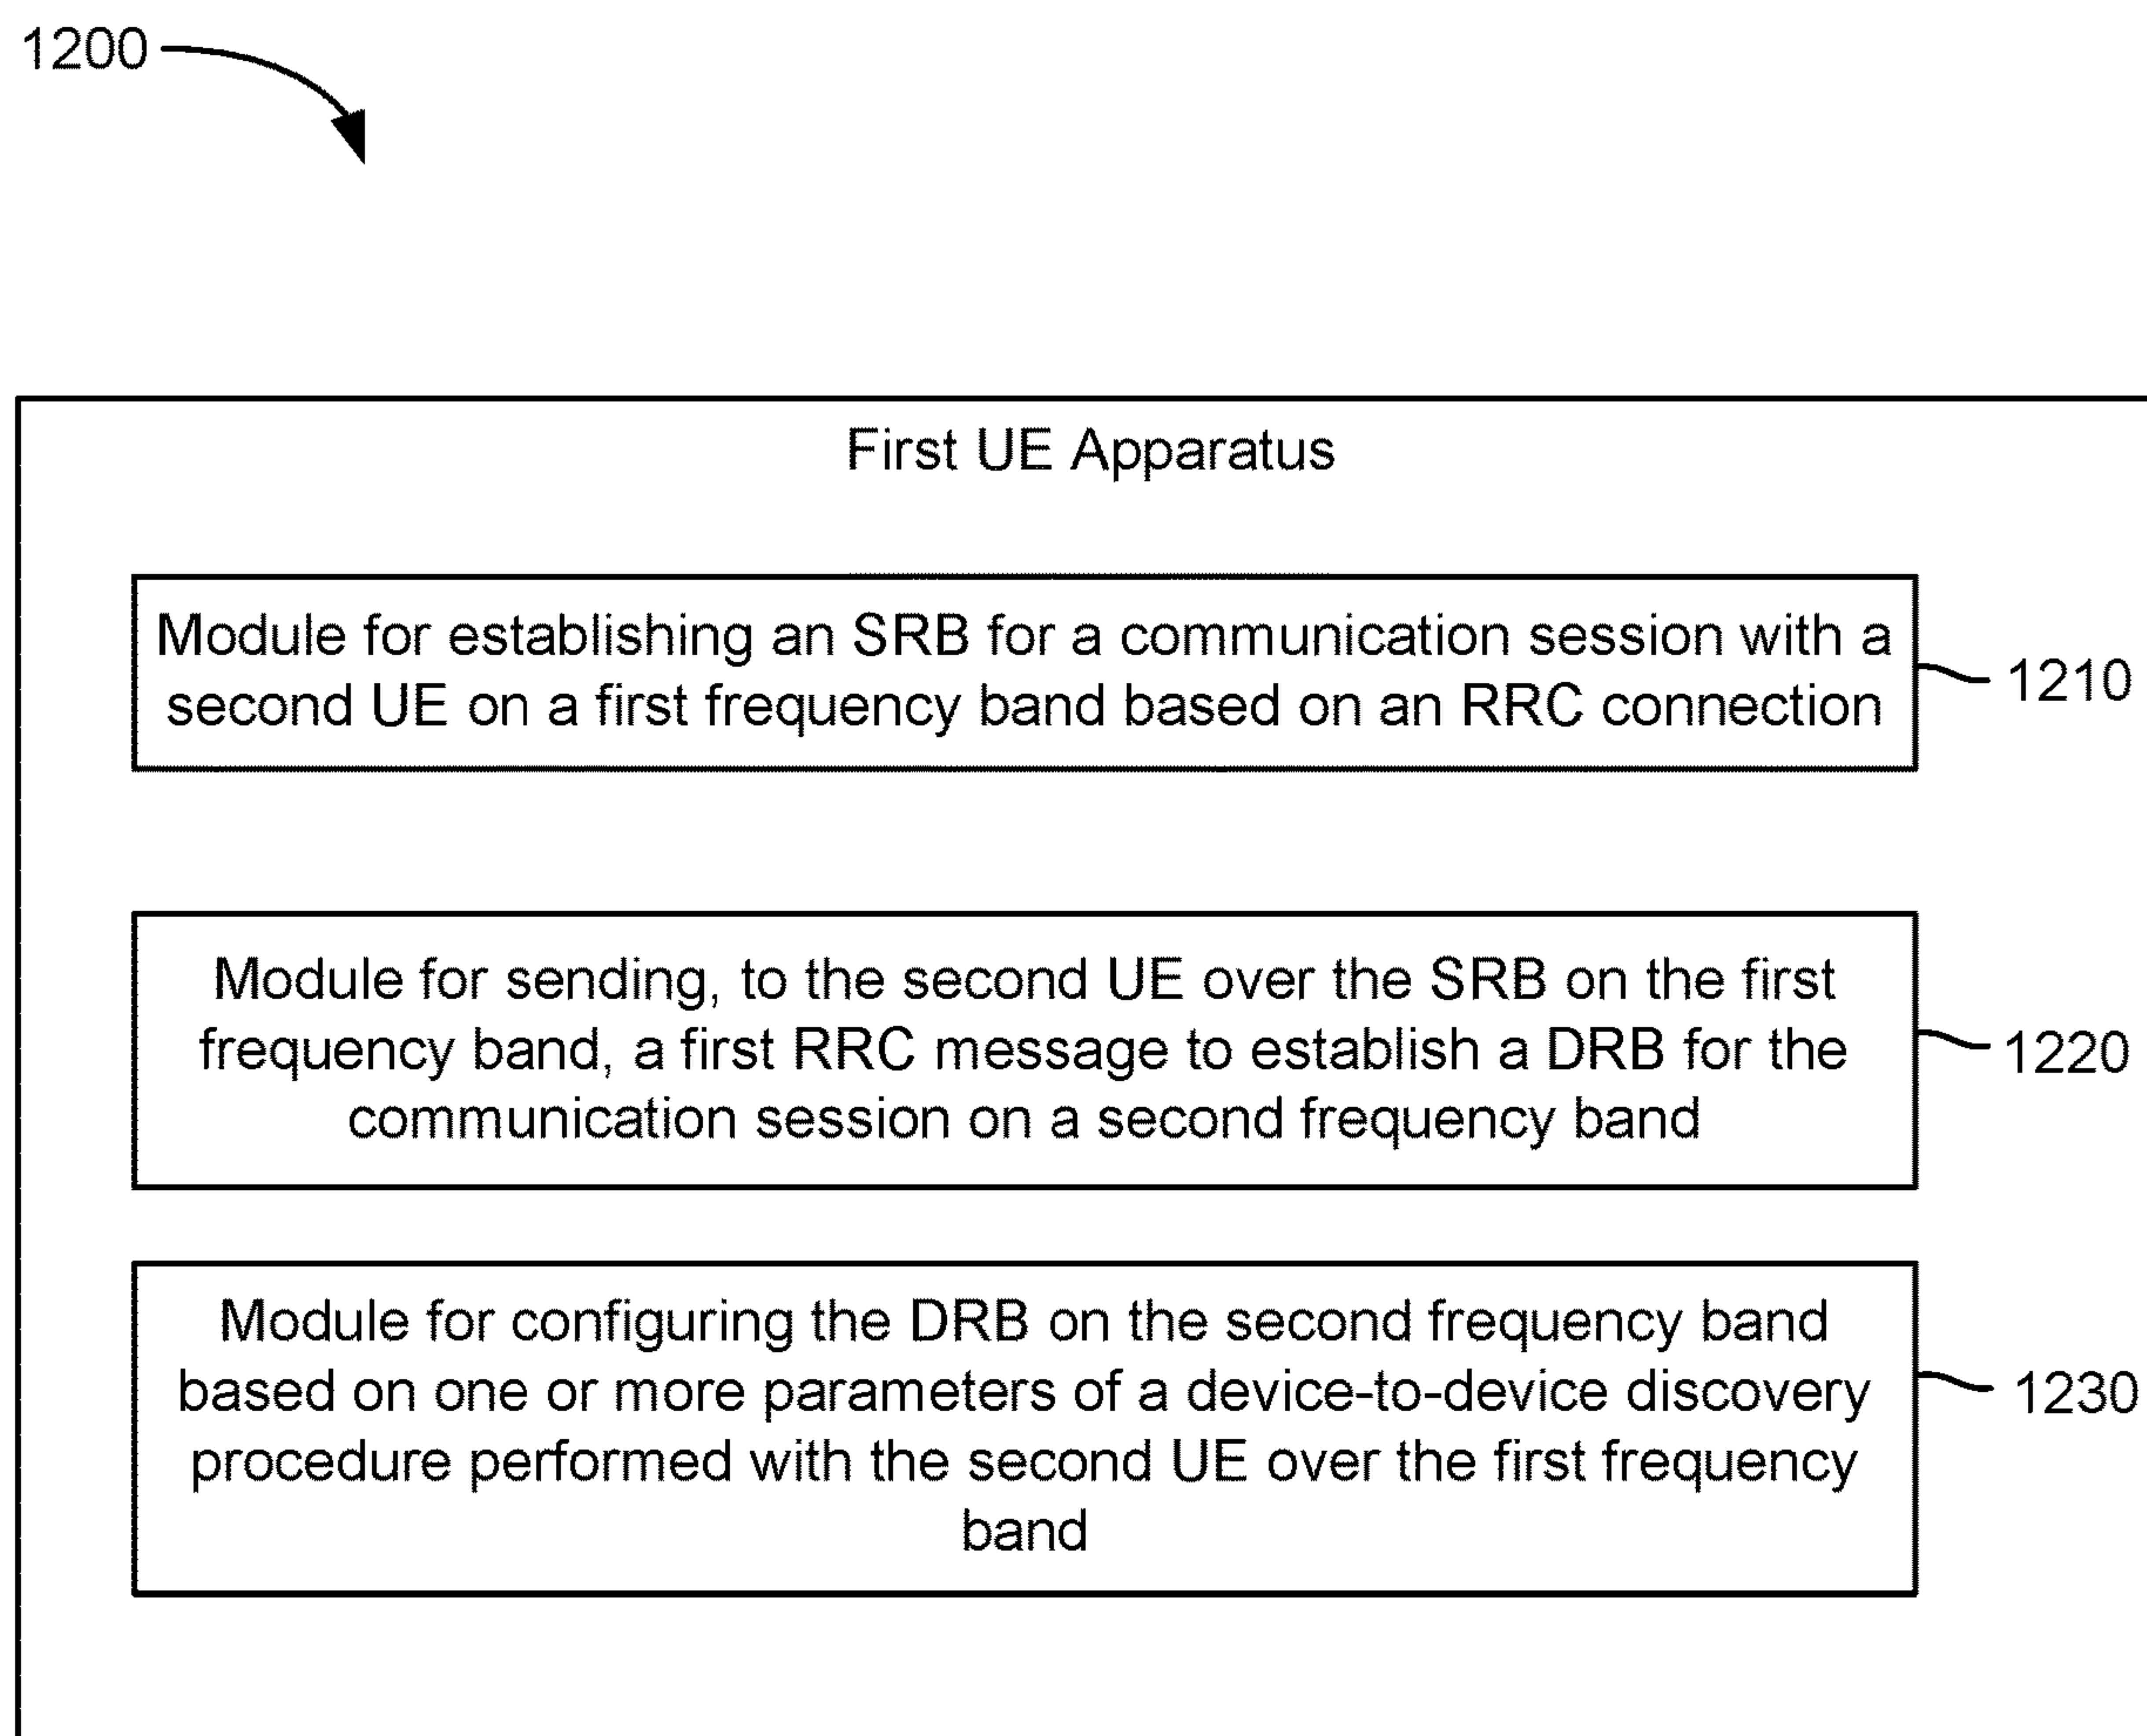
1200

First UE Apparatus

Module for establishing an SRB for a communication session with a second UE on a first frequency band based on an RRC connection

1210

Module for sending, to the second UE over the SRB on the first frequency band, a first RRC message to establish a DRB for the communication session on a second frequency band

1220

Module for configuring the DRB on the second frequency band based on one or more parameters of a device-to-device discovery procedure performed with the second UE over the first frequency band

1230